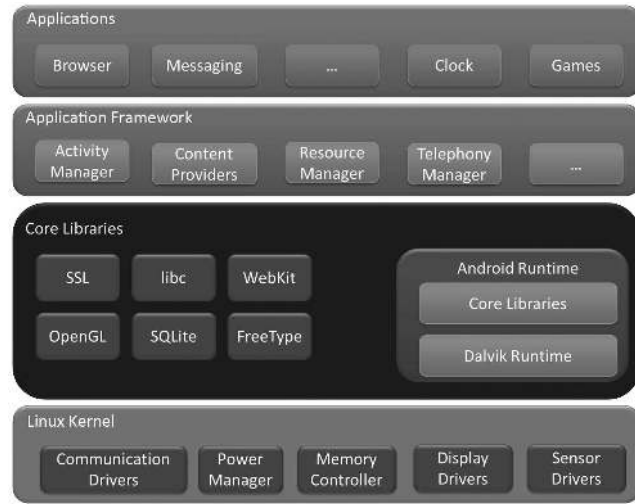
Applications

Browser

Messaging

...

Clock

Games

Application Framework

Activity Manager

Content Providers

Resource Manager

Telephony Manager

...

Core Libraries

SSL

libc

WebKit

OpenGL

SQLite

FreeType

Android Runtime

Core Libraries

Dalvik Runtime

Linux Kernel

Communication Drivers

Power Manager

Memory Controller

Display Drivers

Sensor Drivers